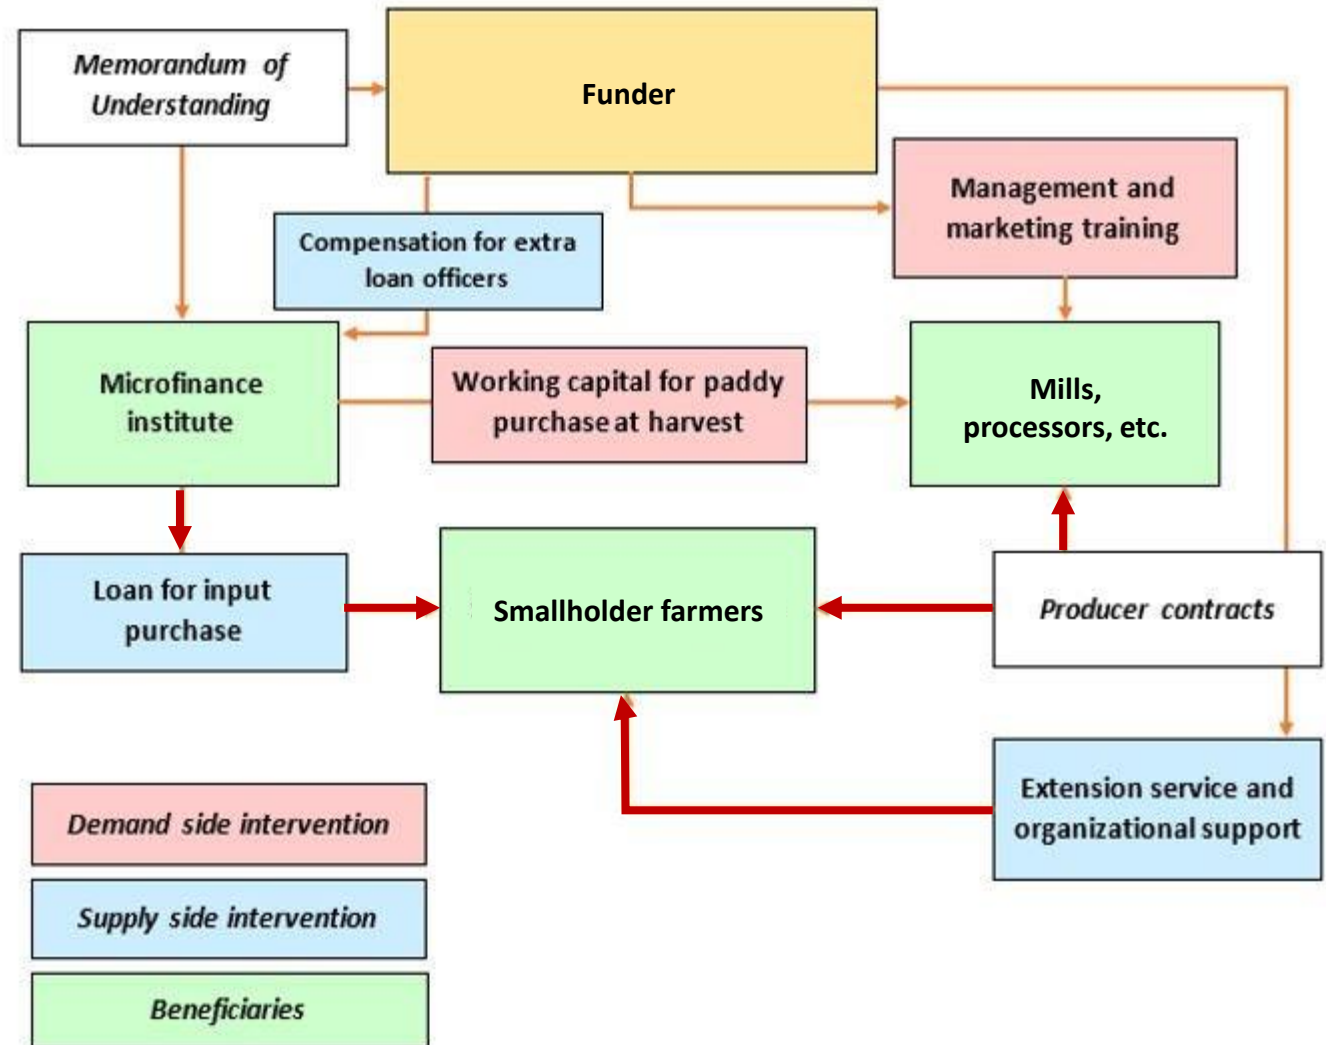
Memorandum of Understanding

Funder

Compensation for extra loan officers

Management and marketing training

Microfinance institute

Working capital for paddy purchase at harvest

Mills, processors, etc.

Loan for input purchase

Smallholder farmers

Producer contracts

Extension service and organizational support

Demand side intervention

Supply side intervention

Beneficiaries